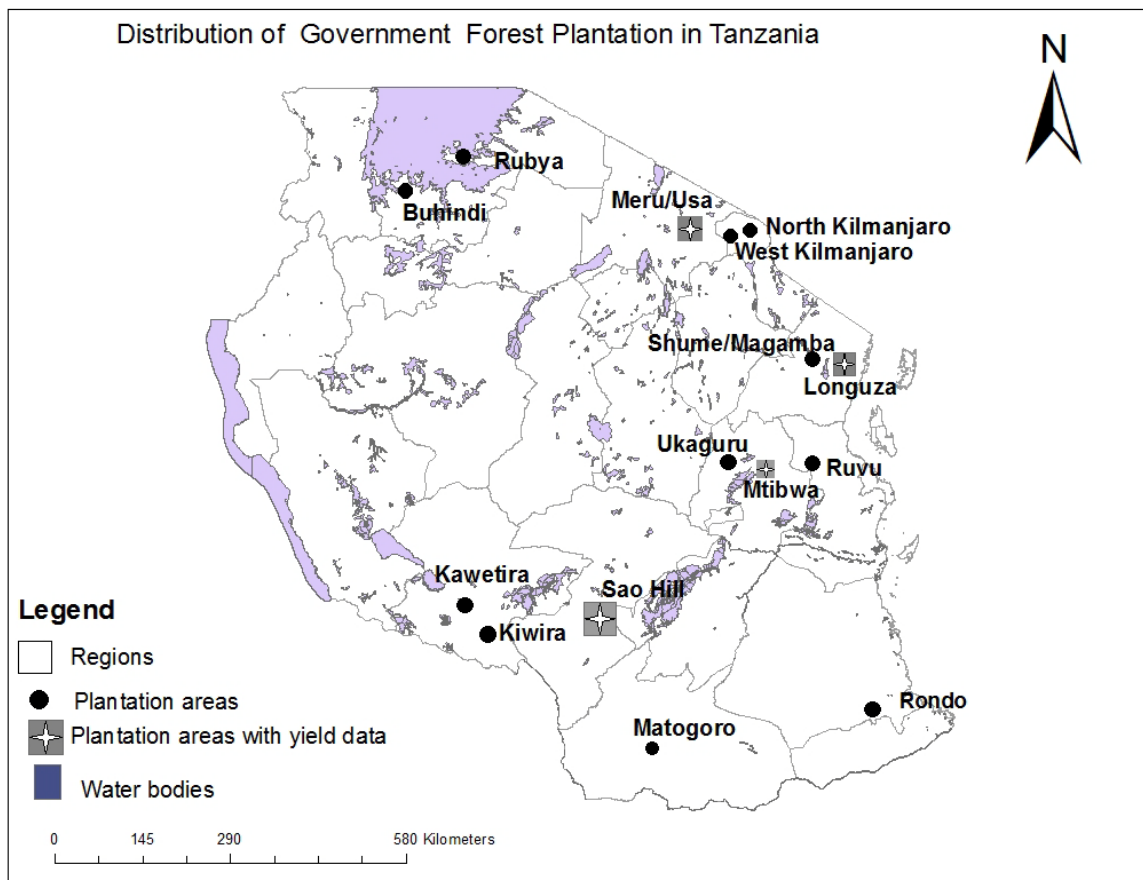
Distribution of Government Forest Plantation in Tanzania

N

Rubya
Buhindi
Meru/Usa
North Kilmanjaro
West Kilmanjaro
Shume/Magamba
Longuza
Ukaguru
Ruvu
Mtibwa
Kawetira
Sao Hill
Kiwira
Rondo
Matogoro

Legend
Regions
Plantation areas
Plantation areas with yield data
Water bodies

0 145 290 580 Kilometers